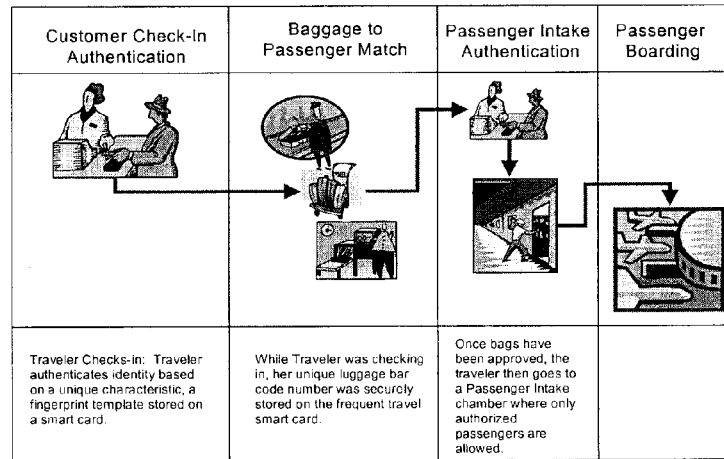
| Customer Check-In Authentication | Baggage to Passenger Match | Passenger Intake Authentication | Passenger Boarding |
|---|---|---|---|
| | | | |
| Traveler Checks-in: Traveler authenticates identity based on a unique characteristic, a fingerprint template stored on a smart card. | While Traveler was checking in, her unique luggage bar code number was securly stored on the frequent travel smart card. | Once bags have been approved, the traveler then goes to a Passenger Intake chamber where only authorized passengers are allowed. | |